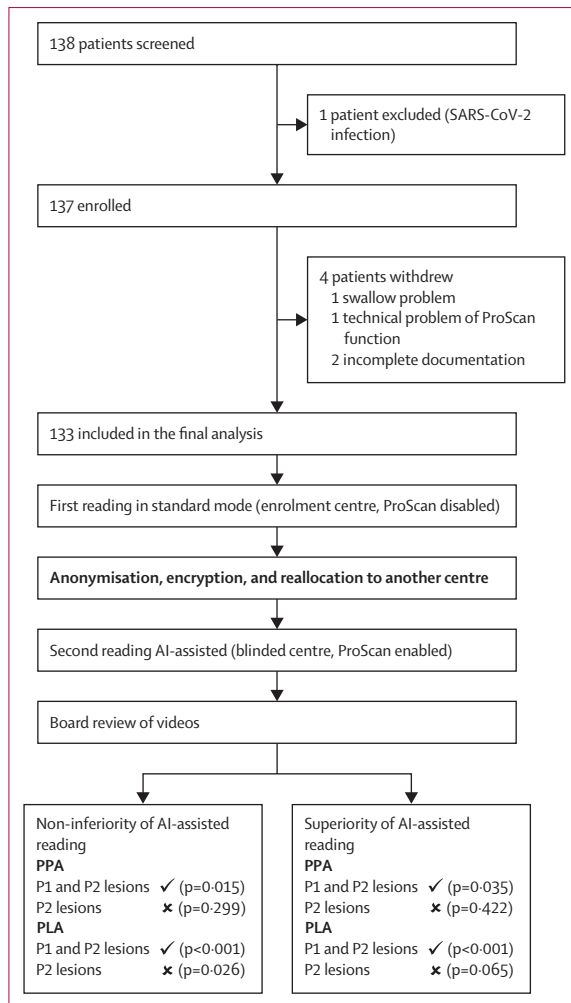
138 patients screened

1 patient excluded (SARS-CoV-2 infection)

137 enrolled

4 patients withdrew
1 swallow problem
1 technical problem of ProScan function
2 incomplete documentation

133 included in the final analysis

First reading in standard mode (enrolment centre, ProScan disabled)

**Anonymisation, encryption, and reallocation to another centre**

Second reading AI-assisted (blinded centre, ProScan enabled)

Board review of videos

Non-inferiority of AI-assisted reading
**PPA**
P1 and P2 lesions ✓ (p=0·015)
P2 lesions ✗ (p=0·299)
**PLA**
P1 and P2 lesions ✓ (p<0·001)
P2 lesions ✗ (p=0·026)

Superiority of AI-assisted reading
**PPA**
P1 and P2 lesions ✓ (p=0·035)
P2 lesions ✗ (p=0·422)
**PLA**
P1 and P2 lesions ✓ (p<0·001)
P2 lesions ✗ (p=0·065)